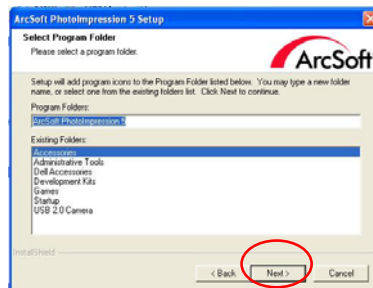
ArcSoft PhotoImpression 5 Setup

Select Program Folder
Please select a program folder.

ArcSoft

Setup will add program icons to the Program Folder listed below. You may type a new folder name, or select one from the existing folders list. Click Next to continue.

Program Folders:
ArcSoft PhotoImpression 5

Existing Folders:
Accessories
Administrative Tools
Dell Accessories
Development Kits
Games
Startup
USB 2.0 Camera

InstallShield

< Back
Next >
Cancel